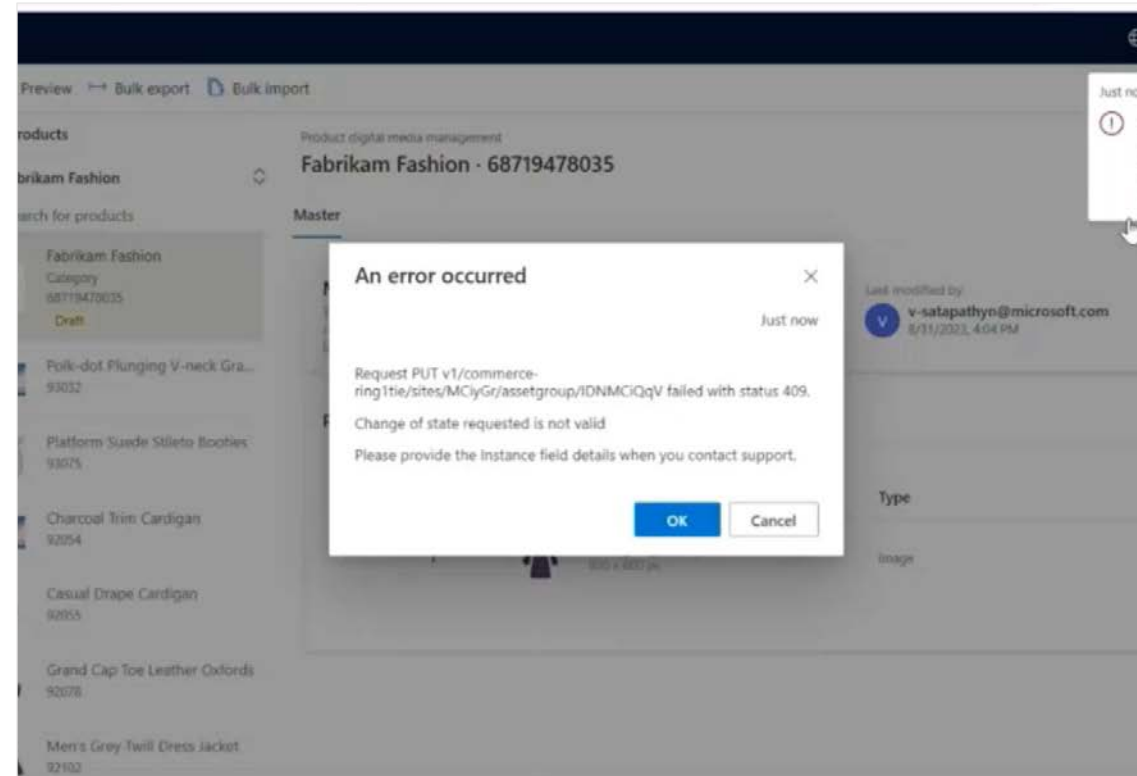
Preview ↦ Bulk export Bulk import

roducts

brikam Fashion

rch for products

Fabrikam Fashion
Category
68719478035
Draft

Polk-dot Plunging V-neck Gra...
93032

Platform Suede Stileto Booties
93075

Charcoal Trim Cardigan
92054

Casual Drape Cardigan
92055

Grand Cap Toe Leather Oxfords
92078

Men's Grey Twill Dress Jacket
92102

Product digital media management

Fabrikam Fashion · 68719478035

Master

Last modified by
v-satapathyn@microsoft.com
8/31/2023, 4:04 PM

Type

Image

800 x 800 px

Just no

An error occurred

Just now

Request PUT v1/commerce-ring1tie/sites/MCiyGr/assetgroup/IDNMCiQqV failed with status 409.

Change of state requested is not valid

Please provide the Instance field details when you contact support.

OK

Cancel